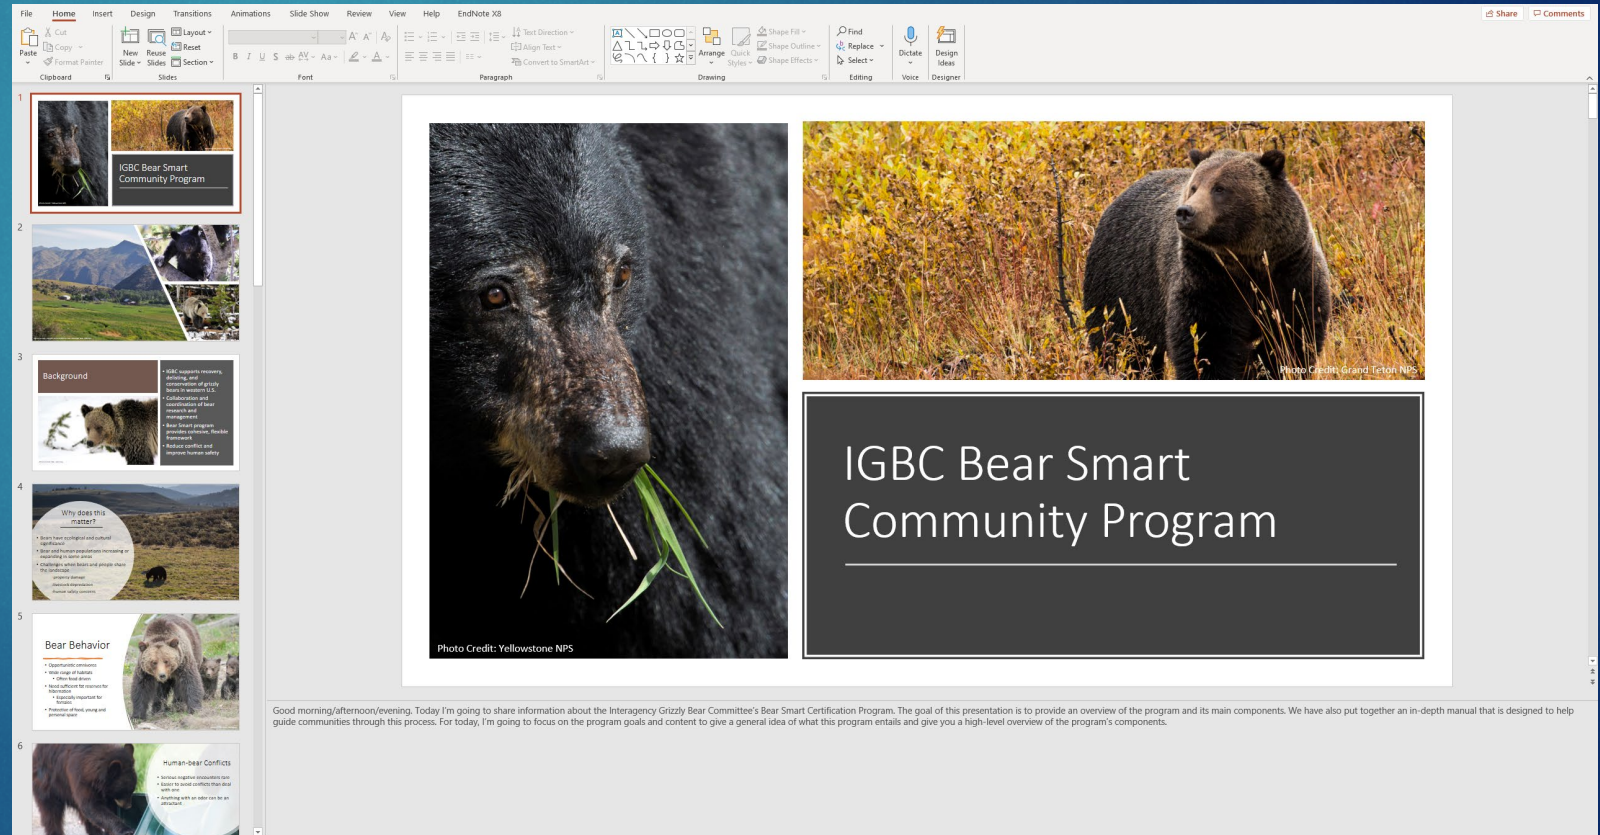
File Home Insert Design Transitions Animations Slide Show Review View Help EndNote X8

Share Comments

Paste Cut Copy Format Painter Clipboard

New Slide Reuse Slides Layout Reset Section Slides

Font

Text Direction Align Text Convert to SmartArt Paragraph

Arrange Quick Styles Shape Fill Shape Outline Shape Effects Drawing

Find Replace Select Editing

Dictate Voice

Design Ideas Designer

1

IGBC Bear Smart Community Program

2

3

Background

• IGBC supports recovery, delisting, and conservation of grizzly bears in western U.S.
• Collaboration and coordination of bear research and management
• Bear Smart program provides cohesive, flexible framework
• Reduce conflict and improve human safety

4

Why does this matter?

5

Bear Behavior

6

Human-bear Conflicts

Photo Credit: Yellowstone NPS

Photo Credit: Grand Teton NPS

IGBC Bear Smart Community Program

Good morning/afternoon/evening. Today I'm going to share information about the Interagency Grizzly Bear Committee's Bear Smart Certification Program. The goal of this presentation is to provide an overview of the program and its main components. We have also put together an in-depth manual that is designed to help guide communities through this process. For today, I'm going to focus on the program goals and content to give a general idea of what this program entails and give you a high-level overview of the program's components.